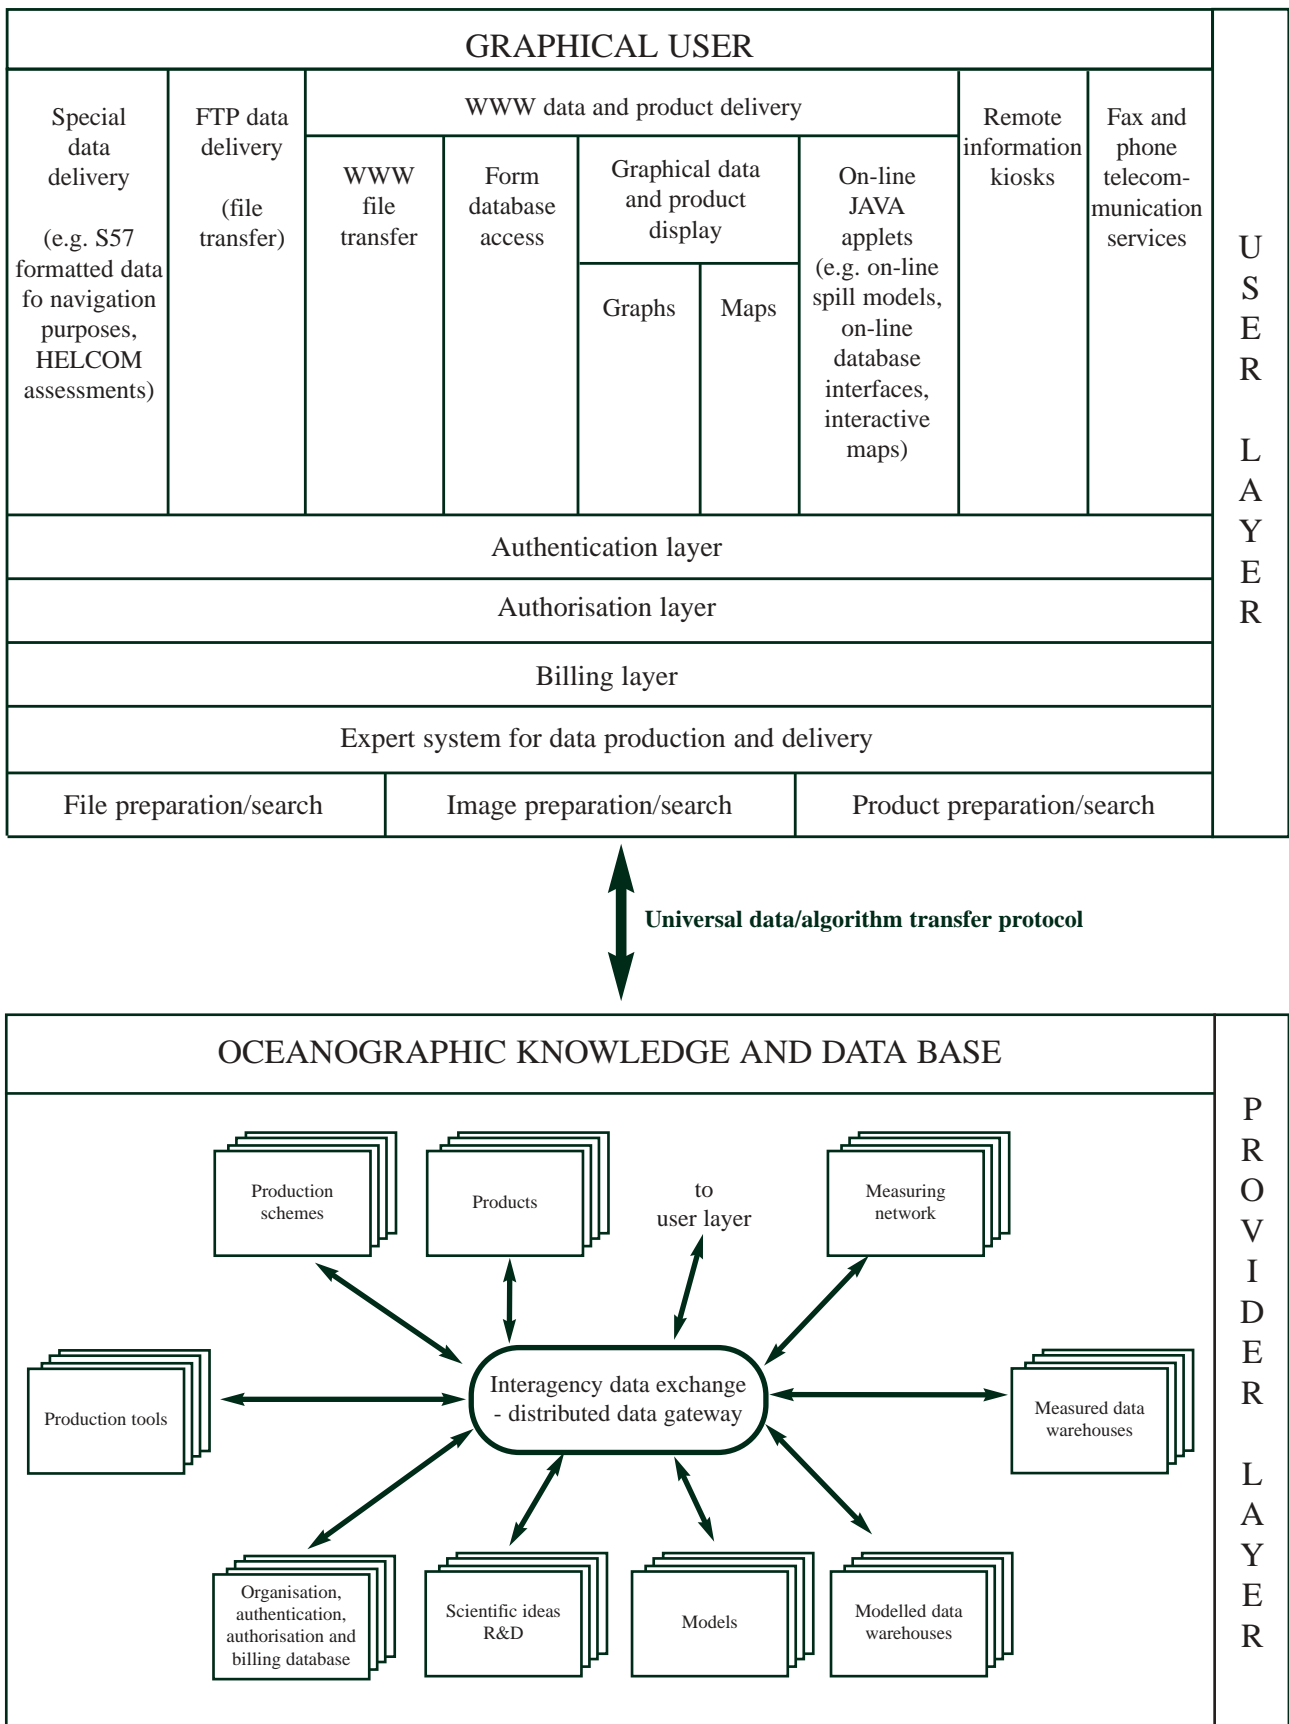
GRAPHICAL USER

Special data delivery

(e.g. S57 formatted data fo navigation purposes, HELCOM assessments)

FTP data delivery

(file transfer)

WWW data and product delivery

WWW file transfer

Form database access

Graphical data and product display

Graphs

Maps

On-line JAVA applets (e.g. on-line spill models, on-line database interfaces, interactive maps)

Remote information kiosks

Fax and phone telecommunication services

USER LAYER

Authentication layer

Authorisation layer

Billing layer

Expert system for data production and delivery

File preparation/search

Image preparation/search

Product preparation/search

Universal data/algorithm transfer protocol

OCEANOGRAPHIC KNOWLEDGE AND DATA BASE

PROVIDER LAYER

Production schemes

Products

to user layer

Measuring network

Production tools

Interagency data exchange - distributed data gateway

Measured data warehouses

Organisation, authentication, authorisation and billing database

Scientific ideas R&D

Models

Modelled data warehouses